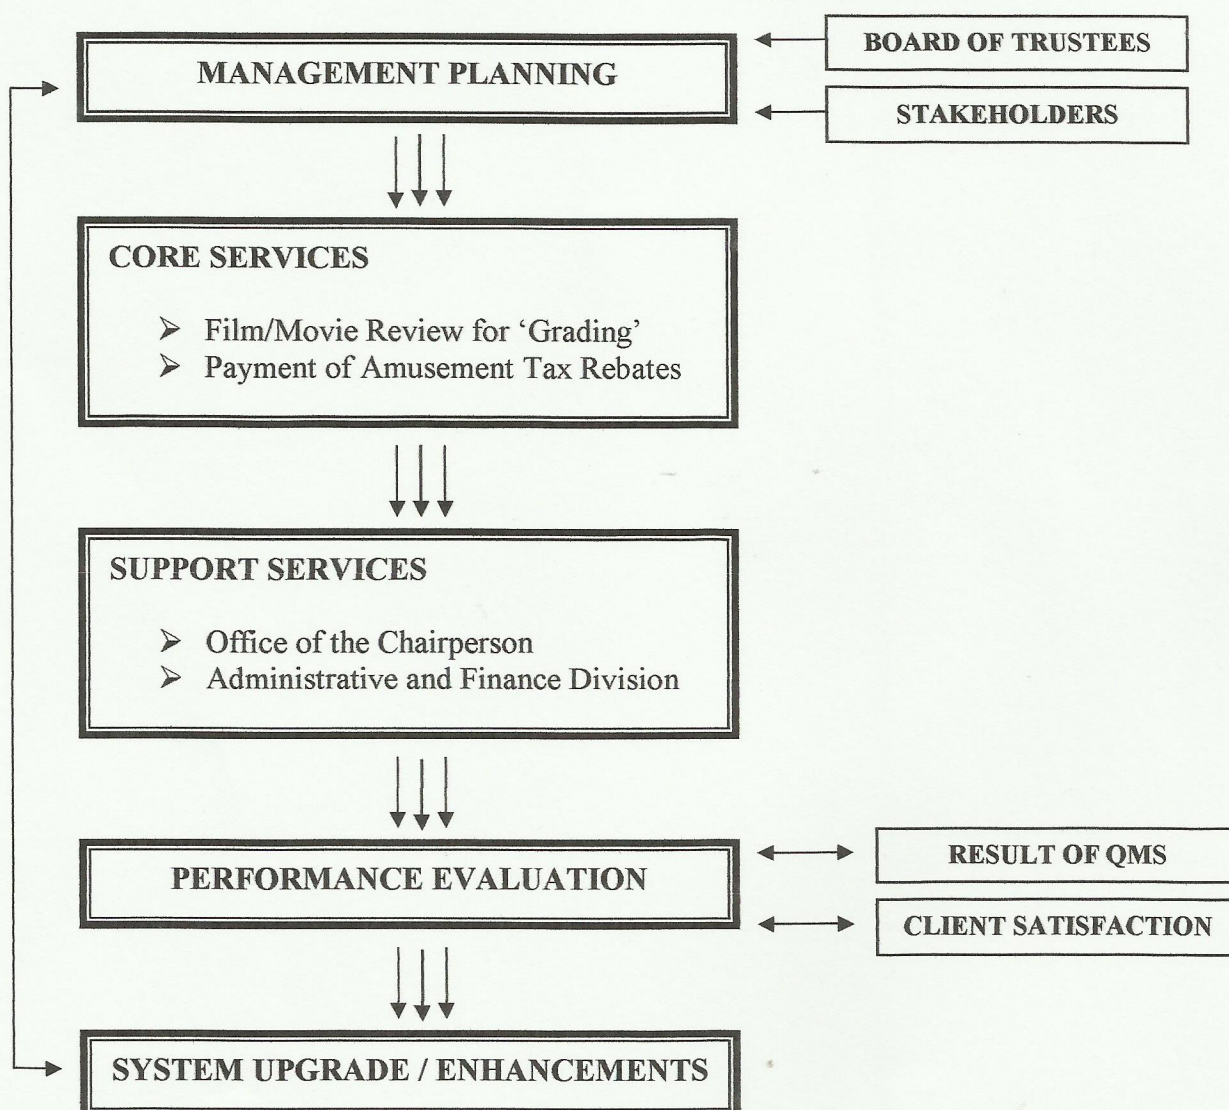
MANAGEMENT PLANNING

BOARD OF TRUSTEES

STAKEHOLDERS

CORE SERVICES

➢ Film/Movie Review for 'Grading'
➢ Payment of Amusement Tax Rebates

SUPPORT SERVICES

➢ Office of the Chairperson
➢ Administrative and Finance Division

PERFORMANCE EVALUATION

RESULT OF QMS

CLIENT SATISFACTION

SYSTEM UPGRADE / ENHANCEMENTS